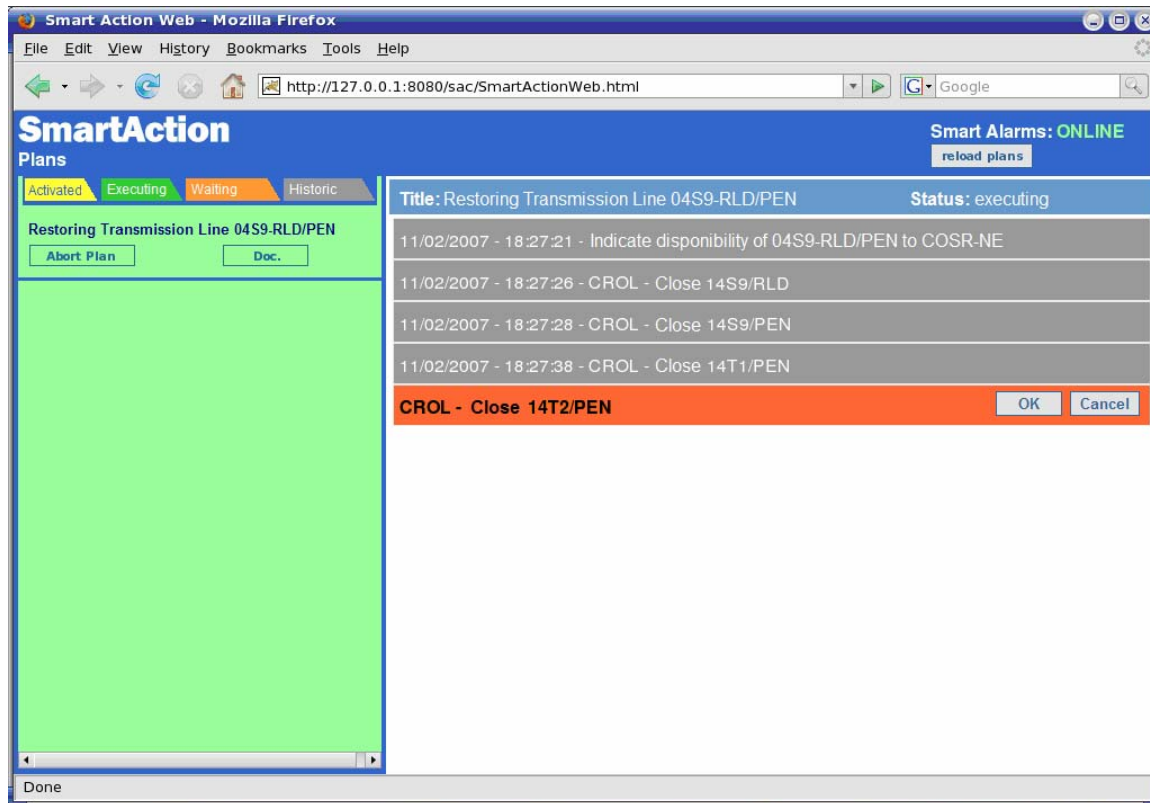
Smart Action Web - Mozilla Firefox

File Edit View History Bookmarks Tools Help

http://127.0.0.1:8080/sac/SmartActionWeb.html

Google

SmartAction
Plans

Smart Alarms: ONLINE
reload plans

Activated Executing Waiting Historic

Restoring Transmission Line 04S9-RLD/PEN
Abort Plan Doc.

Title: Restoring Transmission Line 04S9-RLD/PEN Status: executing

11/02/2007 - 18:27:21 - Indicate disponibility of 04S9-RLD/PEN to COSR-NE

11/02/2007 - 18:27:26 - CROL - Close 14S9/RLD

11/02/2007 - 18:27:28 - CROL - Close 14S9/PEN

11/02/2007 - 18:27:38 - CROL - Close 14T1/PEN

CROL - Close 14T2/PEN OK Cancel

Done